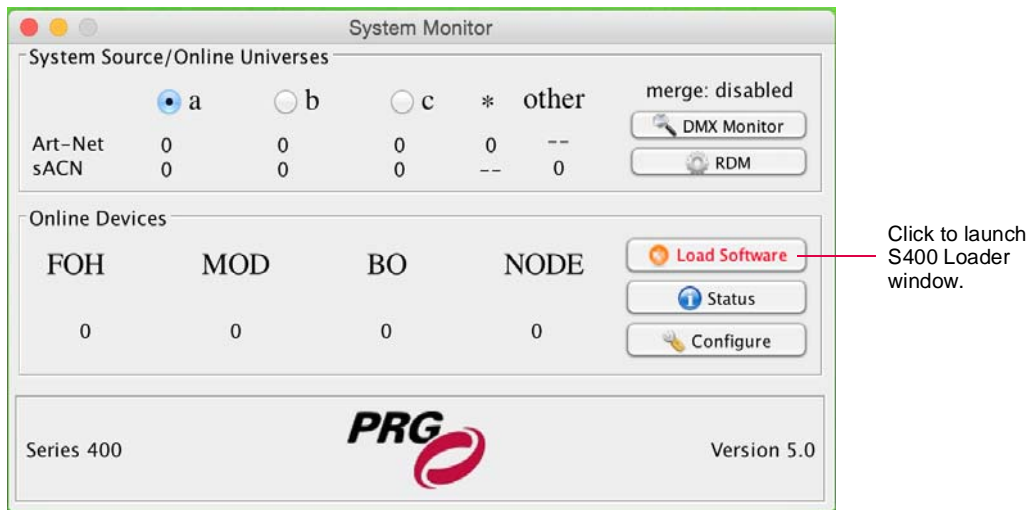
System Monitor

System Source/Online Universes

| | a | b | c | * | other |
|---|---|---|---|---|---|
| Art-Net | 0 | 0 | 0 | 0 | -- |
| sACN | 0 | 0 | 0 | -- | 0 |

merge: disabled

DMX Monitor

RDM

Online Devices

| FOH | MOD | BO | NODE |
|---|---|---|---|
| 0 | 0 | 0 | 0 |

Load Software

Status

Configure

Click to launch S400 Loader window.

Series 400

PRG

Version 5.0